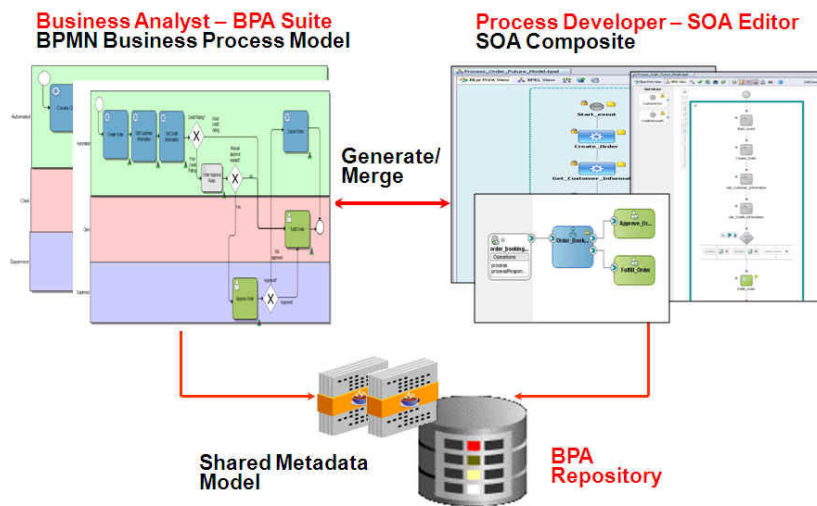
Business Analyst – BPA Suite
BPMN Business Process Model

Process Developer – SOA Editor
SOA Composite

Generate/
Merge

Start_event

Create_Order

Get_Customer_Informati

order_booking

Approve_O

Fulfill_Order

Shared Metadata
Model

BPA
Repository